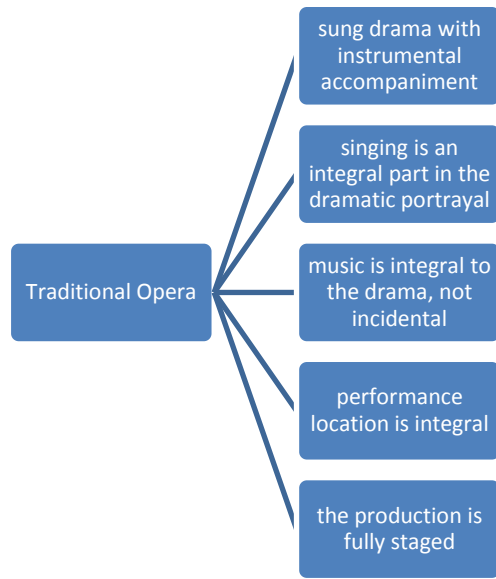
Traditional Opera

sung drama with instrumental accompaniment

singing is an integral part in the dramatic portrayal

music is integral to the drama, not incidental

performance location is integral

the production is fully staged